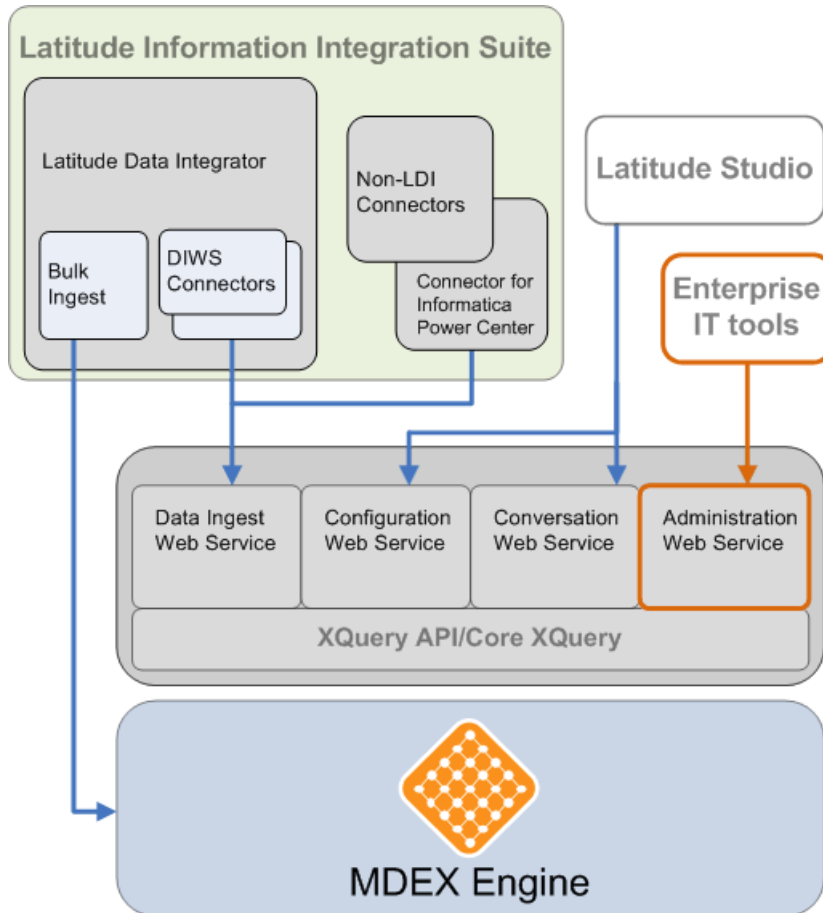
Latitude Information Integration Suite

Latitude Data Integrator

Bulk Ingest

DIWS Connectors

Non-LDI Connectors

Connector for Informatica Power Center

Latitude Studio

Enterprise IT tools

Data Ingest Web Service

Configuration Web Service

Conversation Web Service

Administration Web Service

XQuery API/Core XQuery

MDEX Engine